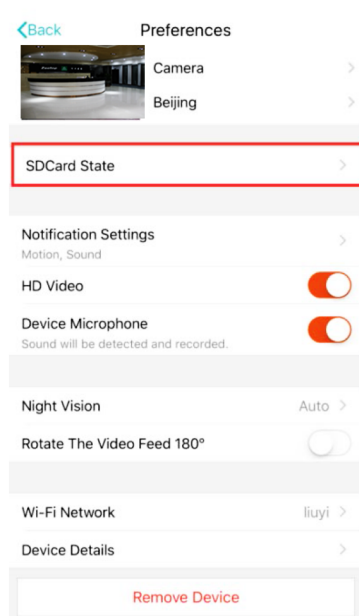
Back

Preferences

Camera

Beijing

SDCard State

Notification Settings
Motion, Sound

HD Video

Device Microphone
Sound will be detected and recorded.

Night Vision Auto

Rotate The Video Feed 180°

Wi-Fi Network liuyi

Device Details

Remove Device